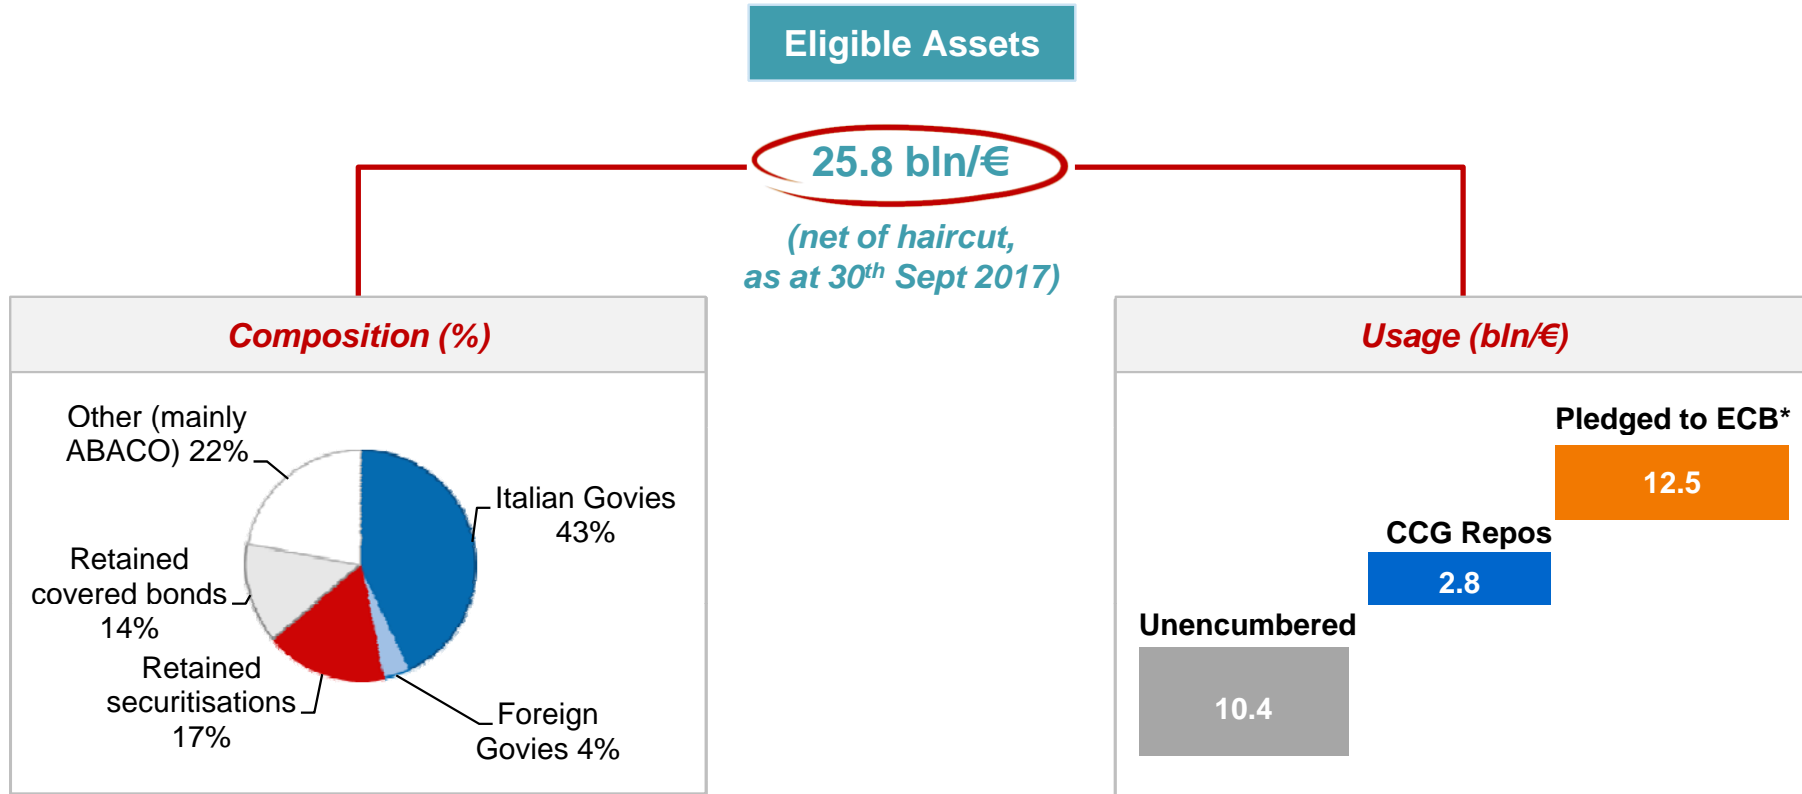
Eligible Assets

25.8 bln/€

(net of haircut, as at 30$^{th}$ Sept 2017)

Composition (%)

Other (mainly ABACO) 22%

Italian Govies 43%

Retained covered bonds 14%

Retained securitisations 17%

Foreign Govies 4%

Usage (bln/€)

Pledged to ECB*

12.5

CCG Repos

2.8

Unencumbered

10.4